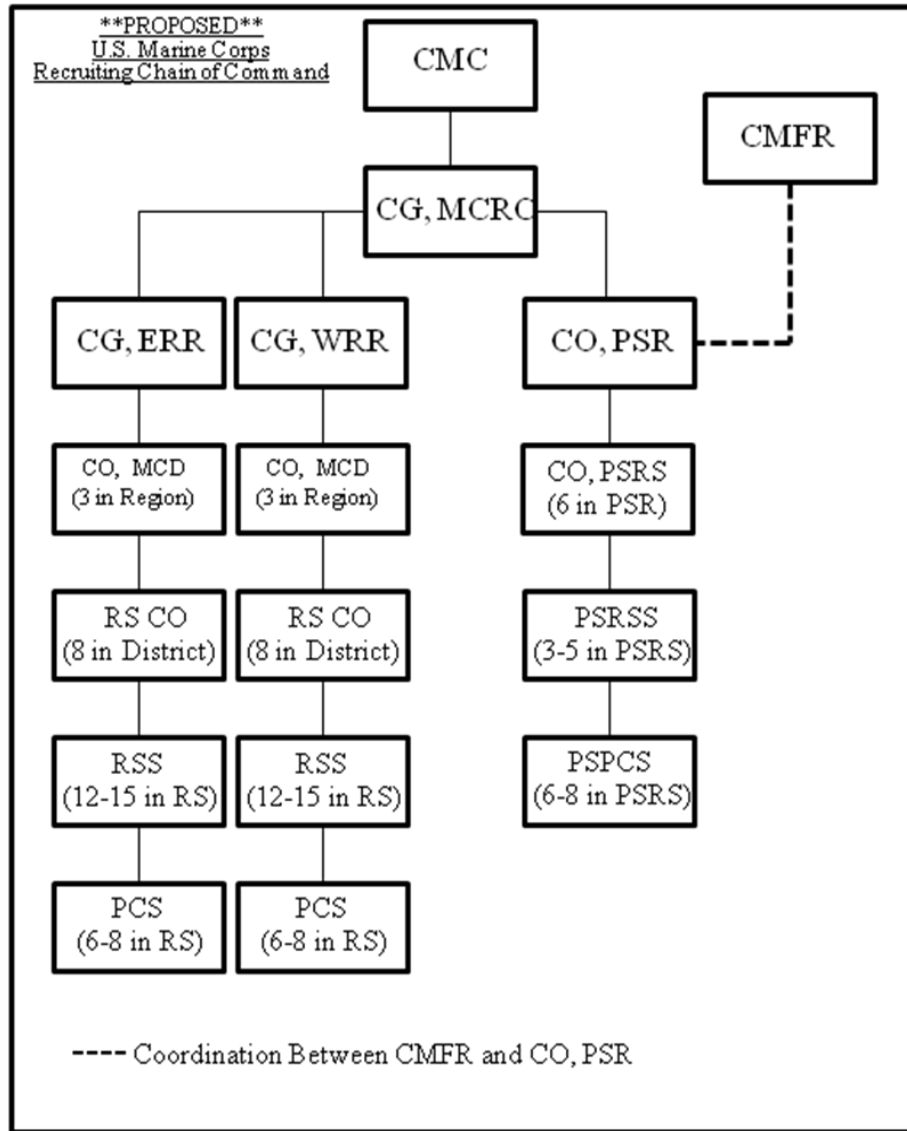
**PROPOSED**
U.S. Marine Corps
Recruiting Chain of Command

CMC

CMFR

CG, MCRC

CG, ERR

CG, WRR

CO, PSR

CO, MCD
(3 in Region)

CO, MCD
(3 in Region)

CO, PSRS
(6 in PSR)

RS CO
(8 in District)

RS CO
(8 in District)

PSRSS
(3-5 in PSRS)

RSS
(12-15 in RS)

RSS
(12-15 in RS)

PSPCS
(6-8 in PSRS)

PCS
(6-8 in RS)

PCS
(6-8 in RS)

---- Coordination Between CMFR and CO, PSR